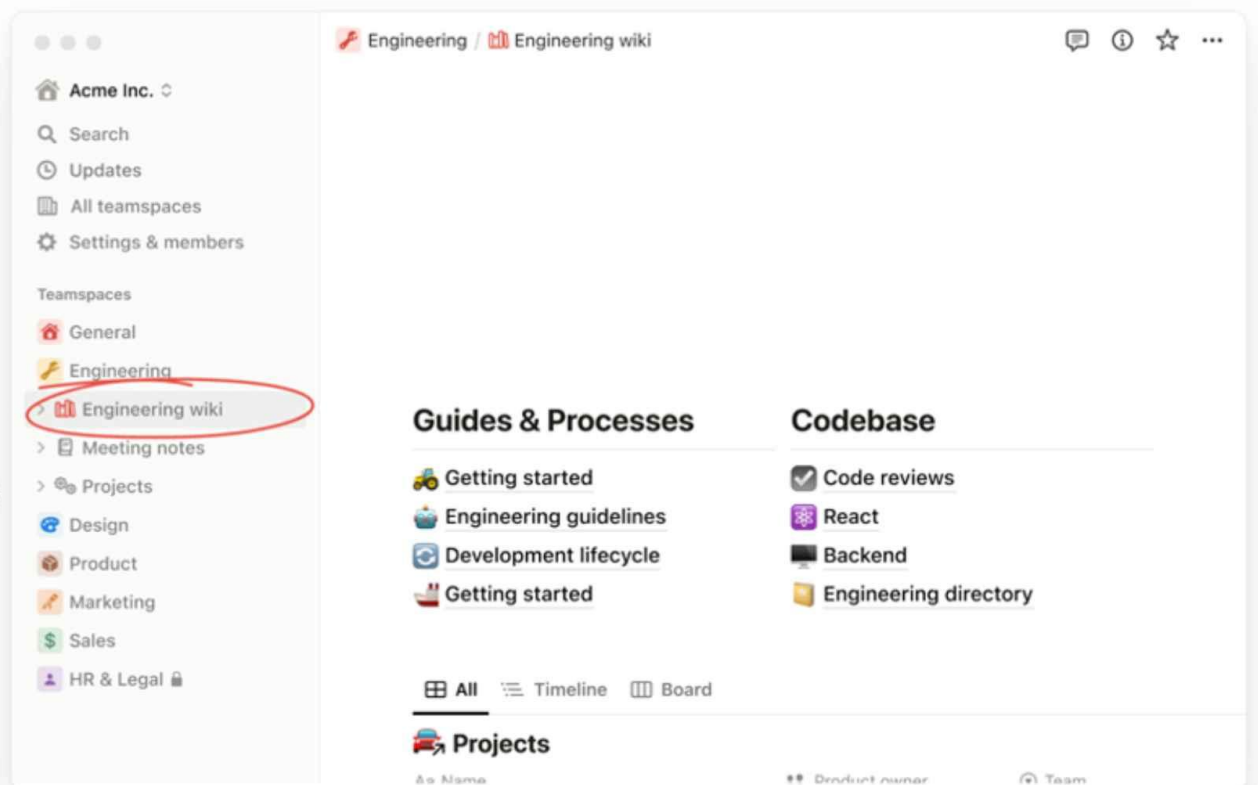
Acme Inc.

Search
Updates
All teamspaces
Settings & members

Teamspaces
General
Engineering
Engineering wiki
Meeting notes
Projects
Design
Product
Marketing
Sales
HR & Legal

Engineering / Engineering wiki

Guides & Processes
Getting started
Engineering guidelines
Development lifecycle
Getting started

Codebase
Code reviews
React
Backend
Engineering directory

All Timeline Board

Projects
Aa Name Product owner Team